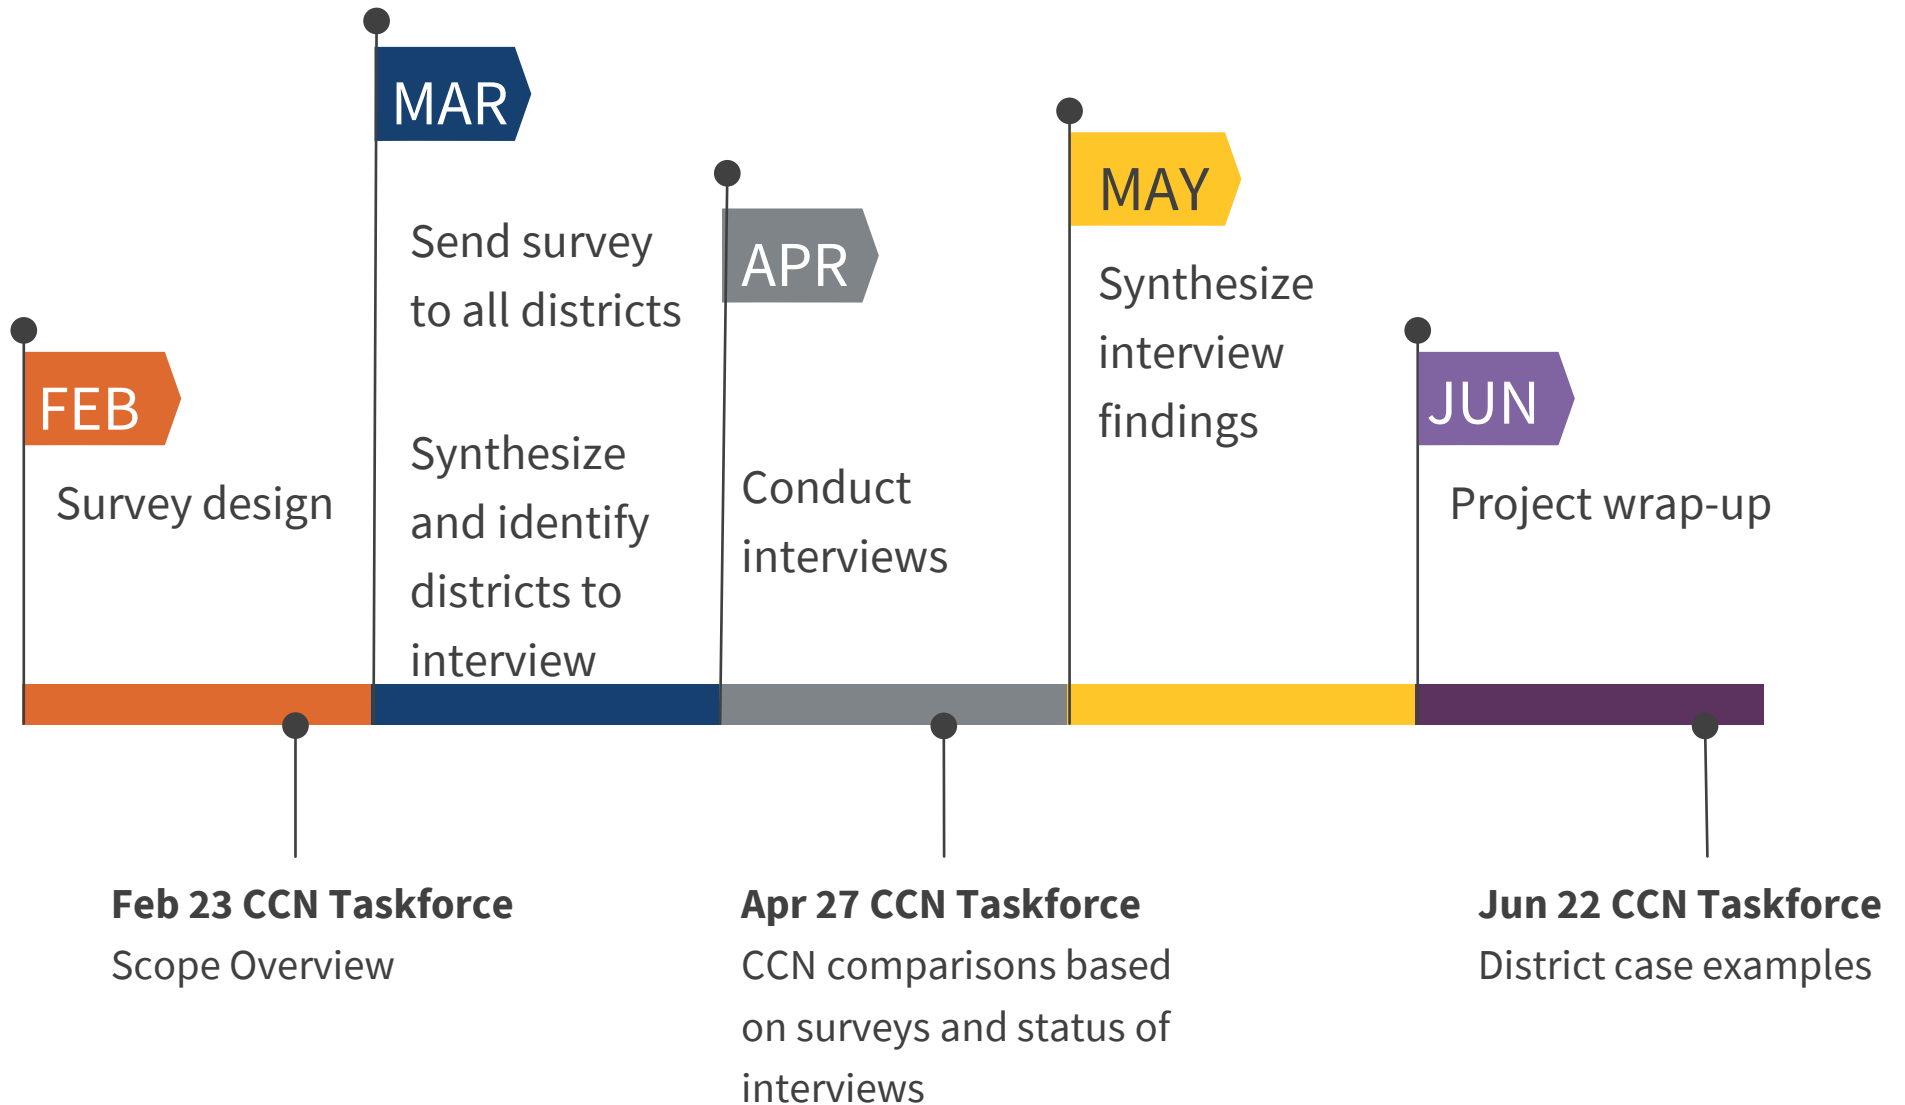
FEB
Survey design

MAR
Send survey to all districts

Synthesize and identify districts to interview

APR
Conduct interviews

MAY
Synthesize interview findings

JUN
Project wrap-up

**Feb 23 CCN Taskforce**
Scope Overview

**Apr 27 CCN Taskforce**
CCN comparisons based on surveys and status of interviews

**Jun 22 CCN Taskforce**
District case examples